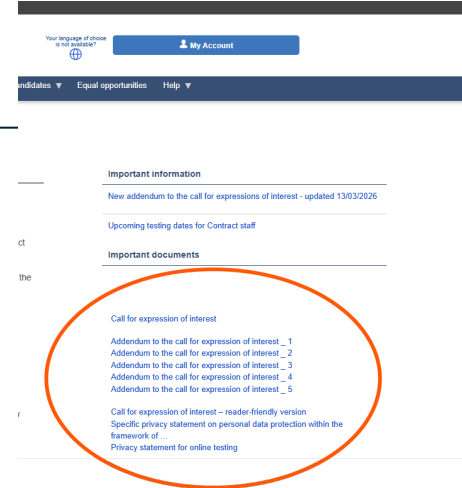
Your language of choice is not available?

My Account

andidates ▼ Equal opportunities Help ▼

ct

the

Important information

New addendum to the call for expressions of interest - updated 13/03/2026

Upcoming testing dates for Contract staff

Important documents

Call for expression of interest

Addendum to the call for expression of interest _ 1
Addendum to the call for expression of interest _ 2
Addendum to the call for expression of interest _ 3
Addendum to the call for expression of interest _ 4
Addendum to the call for expression of interest _ 5

Call for expression of interest – reader-friendly version
Specific privacy statement on personal data protection within the framework of ...
Privacy statement for online testing